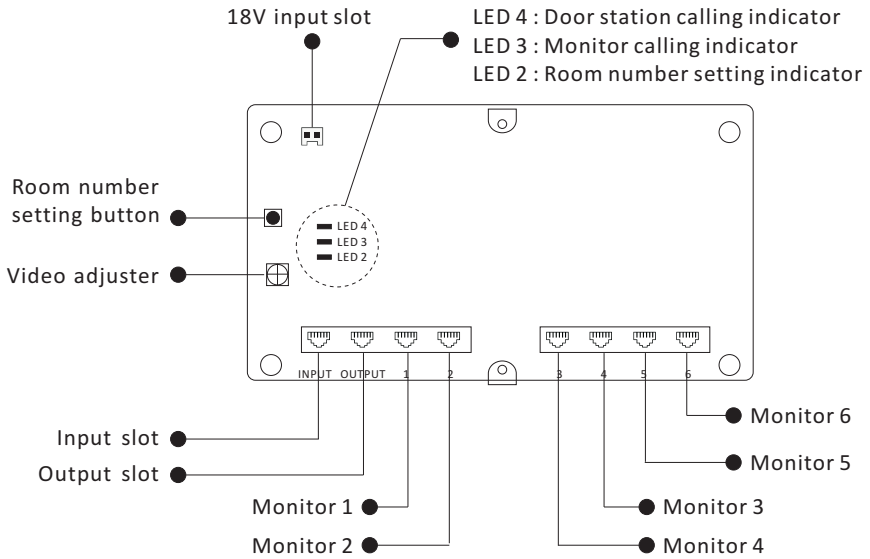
18V input slot

LED 4 : Door station calling indicator
LED 3 : Monitor calling indicator
LED 2 : Room number setting indicator

Room number setting button

Video adjuster

LED 4
LED 3
LED 2

INPUT OUTPUT 1 2

3 4 5 6

Input slot

Output slot

Monitor 1

Monitor 2

Monitor 6

Monitor 5

Monitor 3

Monitor 4